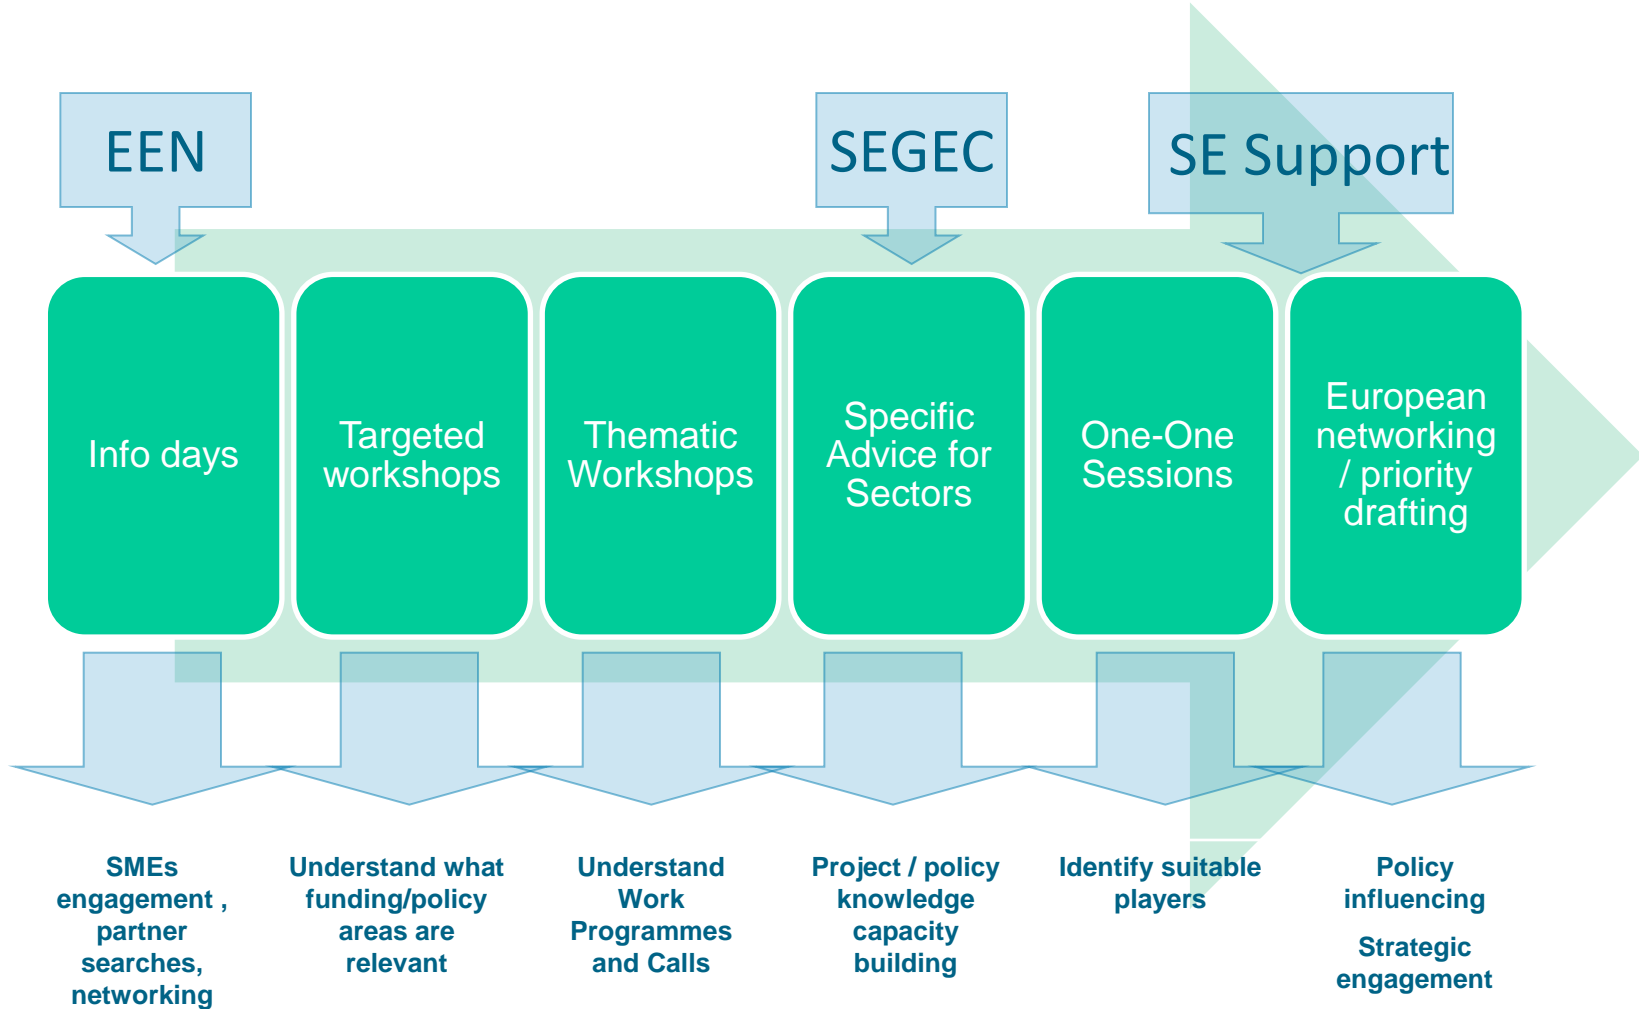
EEN

SEGEC

SE Support

Info days

Targeted workshops

Thematic Workshops

Specific Advice for Sectors

One-One Sessions

European networking / priority drafting

SMEs engagement , partner searches, networking

Understand what funding/policy areas are relevant

Understand Work Programmes and Calls

Project / policy knowledge capacity building

Identify suitable players

Policy influencing

Strategic engagement